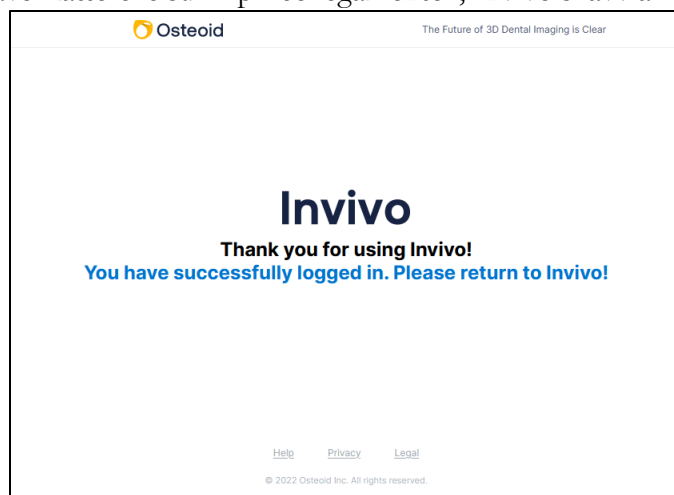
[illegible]

Osteoid

The Future of 3D Dental Imaging is Clear

Invivo

Thank you for using Invivo!

You have successfully logged in. Please return to Invivo!

Help Privacy Legal

© 2022 Osteoid Inc. All rights reserved.